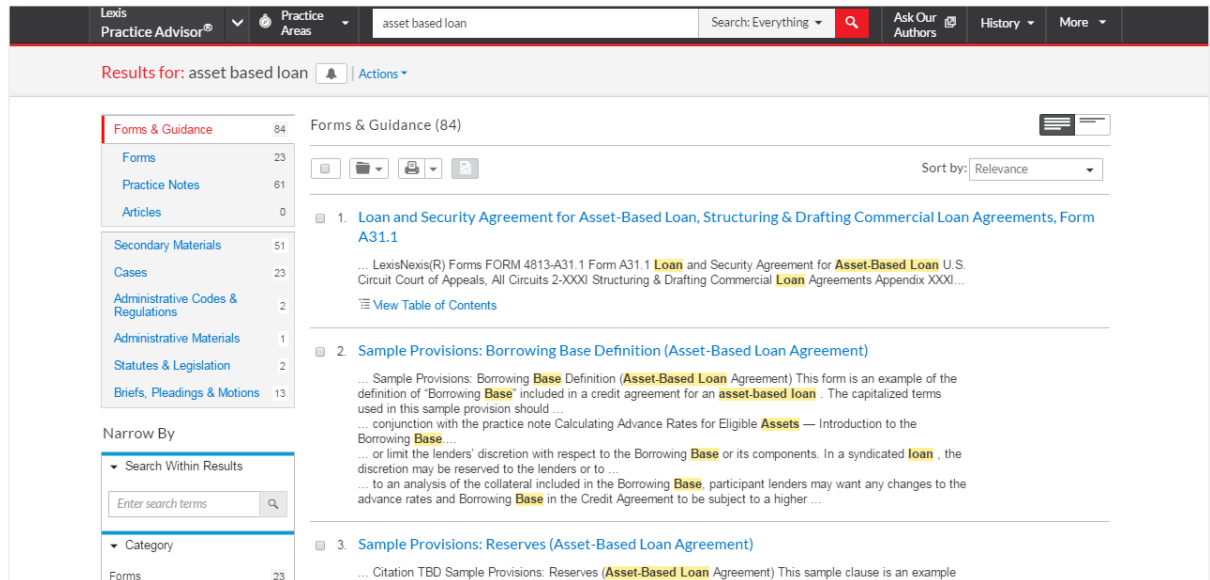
Lexis Practice Advisor®

Practice Areas

asset based loan

Search: Everything

Ask Our Authors

History

More

Results for: asset based loan

Actions

Forms & Guidance 84

Forms 23

Practice Notes 61

Articles 0

Secondary Materials 51

Cases 23

Administrative Codes & Regulations 2

Administrative Materials 1

Statutes & Legislation 2

Briefs, Pleadings & Motions 13

Narrow By

Search Within Results

Enter search terms

Category

Forms 23

Forms & Guidance (84)

Sort by: Relevance

1. Loan and Security Agreement for Asset-Based Loan, Structuring & Drafting Commercial Loan Agreements, Form A31.1

... LexisNexis(R) Forms FORM 4813-A31.1 Form A31.1 Loan and Security Agreement for Asset-Based Loan U.S. Circuit Court of Appeals, All Circuits 2-XXXI Structuring & Drafting Commercial Loan Agreements Appendix XXXI...

View Table of Contents

2. Sample Provisions: Borrowing Base Definition (Asset-Based Loan Agreement)

... Sample Provisions: Borrowing Base Definition (Asset-Based Loan Agreement) This form is an example of the definition of "Borrowing Base" included in a credit agreement for an asset-based loan . The capitalized terms used in this sample provision should ...
... conjunction with the practice note Calculating Advance Rates for Eligible Assets — Introduction to the Borrowing Base....
... or limit the lenders' discretion with respect to the Borrowing Base or its components. In a syndicated loan , the discretion may be reserved to the lenders or to ...
... to an analysis of the collateral included in the Borrowing Base, participant lenders may want any changes to the advance rates and Borrowing Base in the Credit Agreement to be subject to a higher ...

3. Sample Provisions: Reserves (Asset-Based Loan Agreement)

... Citation TBD Sample Provisions: Reserves (Asset-Based Loan Agreement) This sample clause is an example